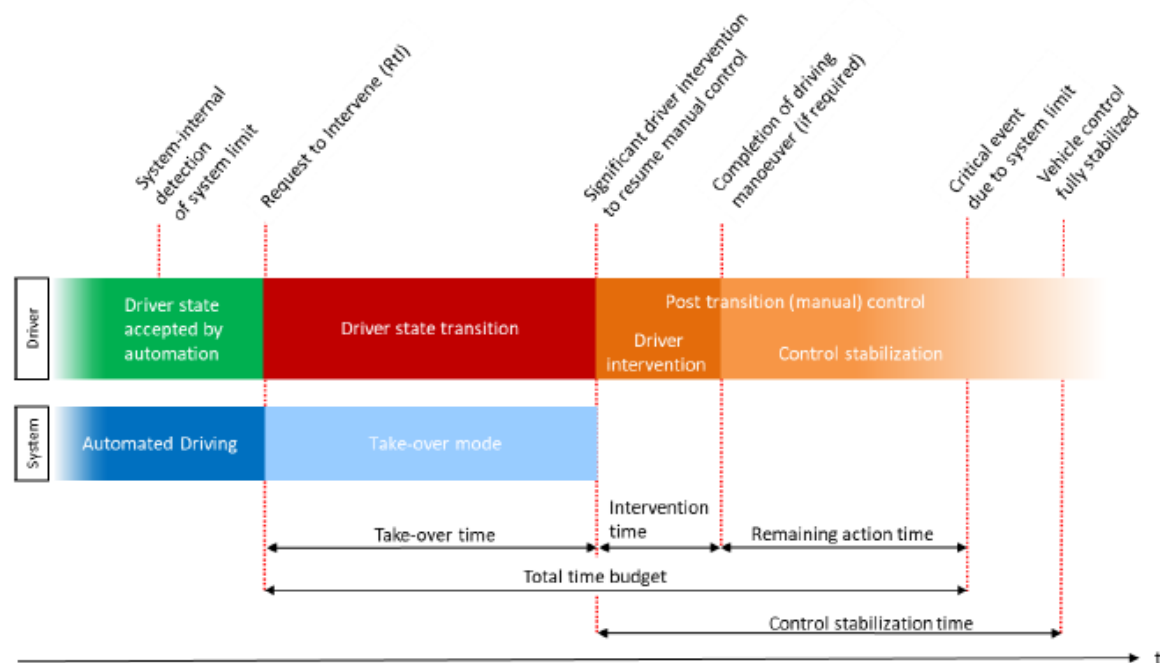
System-internal detection of system limit

Request to Intervene (RtI)

Significant driver intervention to resume manual control

Completion of driving manoeuver (if required)

Critical event due to system limit

Vehicle control fully stabilized

Driver

Driver state accepted by automation

Driver state transition

Post transition (manual) control

Driver intervention

Control stabilization

System

Automated Driving

Take-over mode

Take-over time

Intervention time

Remaining action time

Total time budget

Control stabilization time

t